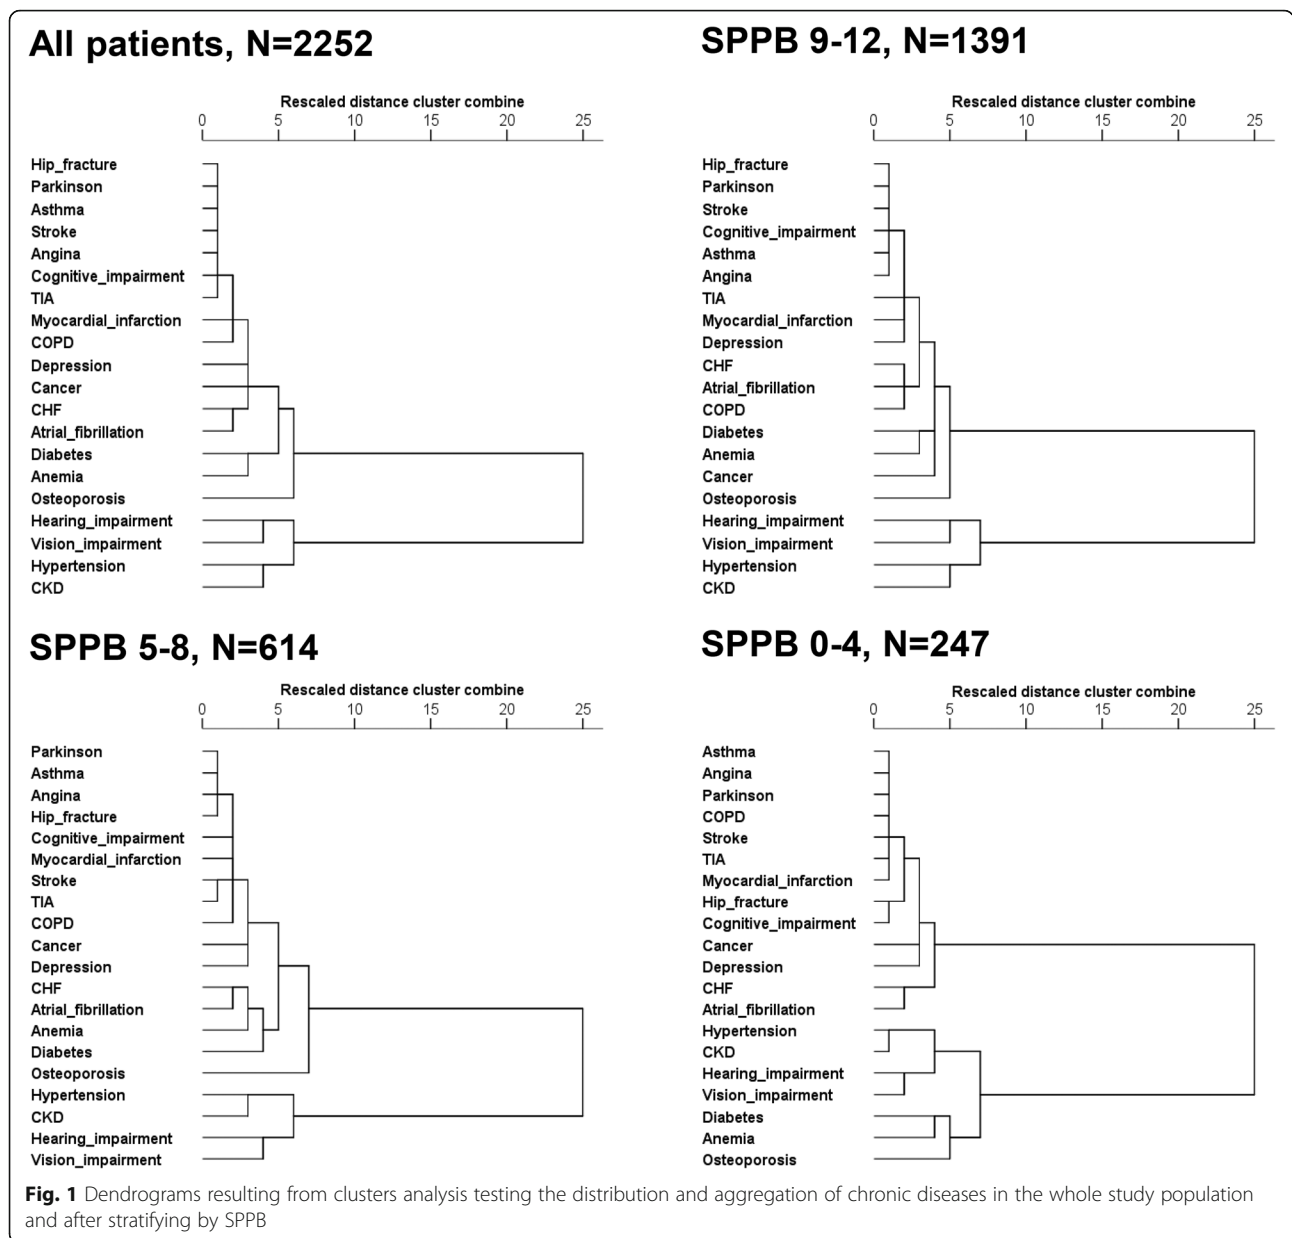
All patients, N=2252

Rescaled distance cluster combine
0 5 10 15 20 25

Hip_fracture
Parkinson
Asthma
Stroke
Angina
Cognitive_impairment
TIA
Myocardial_infarction
COPD
Depression
Cancer
CHF
Atrial_fibrillation
Diabetes
Anemia
Osteoporosis
Hearing_impairment
Vision_impairment
Hypertension
CKD

SPPB 9-12, N=1391

Rescaled distance cluster combine
0 5 10 15 20 25

Hip_fracture
Parkinson
Stroke
Cognitive_impairment
Asthma
Angina
TIA
Myocardial_infarction
Depression
CHF
Atrial_fibrillation
COPD
Diabetes
Anemia
Cancer
Osteoporosis
Hearing_impairment
Vision_impairment
Hypertension
CKD

SPPB 5-8, N=614

Rescaled distance cluster combine
0 5 10 15 20 25

Parkinson
Asthma
Angina
Hip_fracture
Cognitive_impairment
Myocardial_infarction
Stroke
TIA
COPD
Cancer
Depression
CHF
Atrial_fibrillation
Anemia
Diabetes
Osteoporosis
Hypertension
CKD
Hearing_impairment
Vision_impairment

SPPB 0-4, N=247

Rescaled distance cluster combine
0 5 10 15 20 25

Asthma
Angina
Parkinson
COPD
Stroke
TIA
Myocardial_infarction
Hip_fracture
Cognitive_impairment
Cancer
Depression
CHF
Atrial_fibrillation
Hypertension
CKD
Hearing_impairment
Vision_impairment
Diabetes
Anemia
Osteoporosis

Fig. 1 Dendrograms resulting from clusters analysis testing the distribution and aggregation of chronic diseases in the whole study population and after stratifying by SPPB